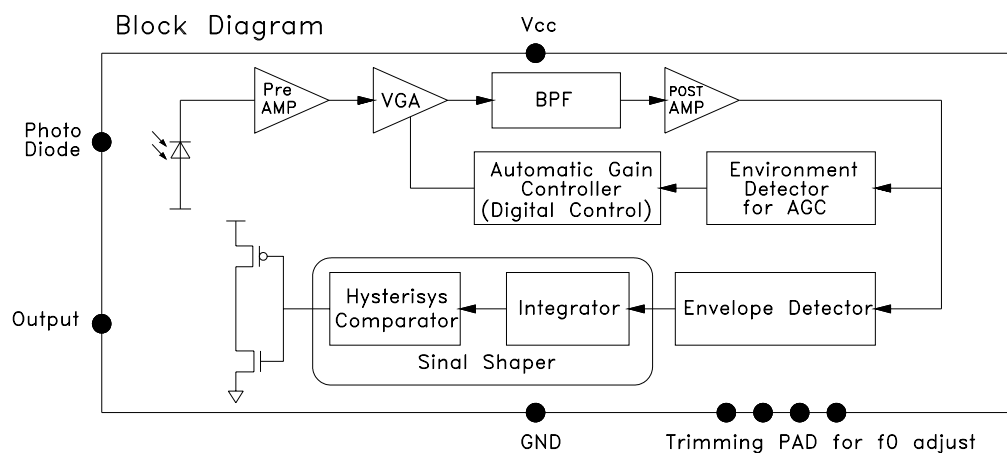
Block Diagram

Vcc

Photo Diode

Pre AMP

VGA

BPF

POST AMP

Automatic Gain Controller (Digital Control)

Environment Detector for AGC

Output

Hysterisys Comparator

Integrator

Envelope Detector

Sinal Shaper

GND

Trimming PAD for f0 adjust